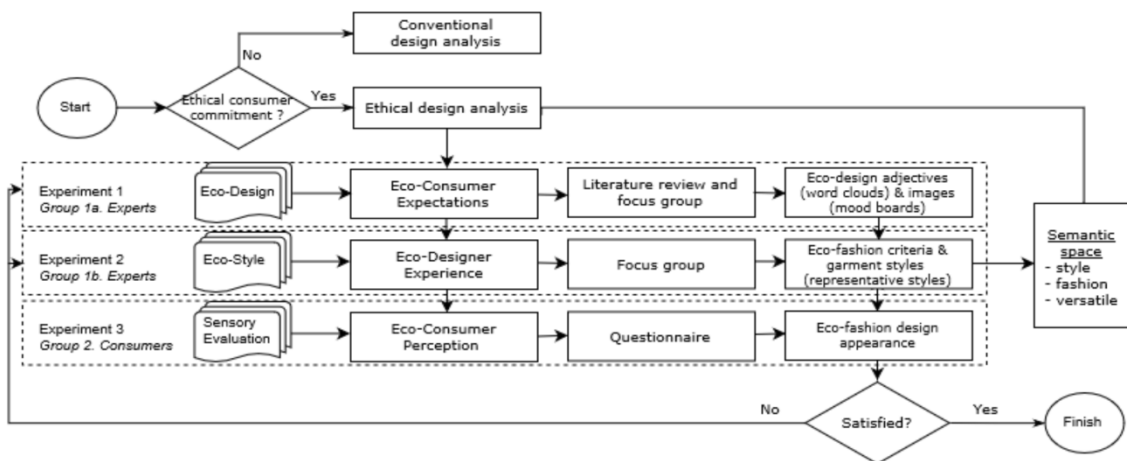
Conventional design analysis

No

Start

Ethical consumer commitment ?

Yes

Ethical design analysis

Experiment 1
*Group 1a. Experts*

Eco-Design

Eco-Consumer Expectations

Literature review and focus group

Eco-design adjectives (word clouds) & images (mood boards)

Experiment 2
*Group 1b. Experts*

Eco-Style

Eco-Designer Experience

Focus group

Eco-fashion criteria & garment styles (representative styles)

Semantic space
- style
- fashion
- versatile

Experiment 3
*Group 2. Consumers*

Sensory Evaluation

Eco-Consumer Perception

Questionnaire

Eco-fashion design appearance

No

Satisfied?

Yes

Finish